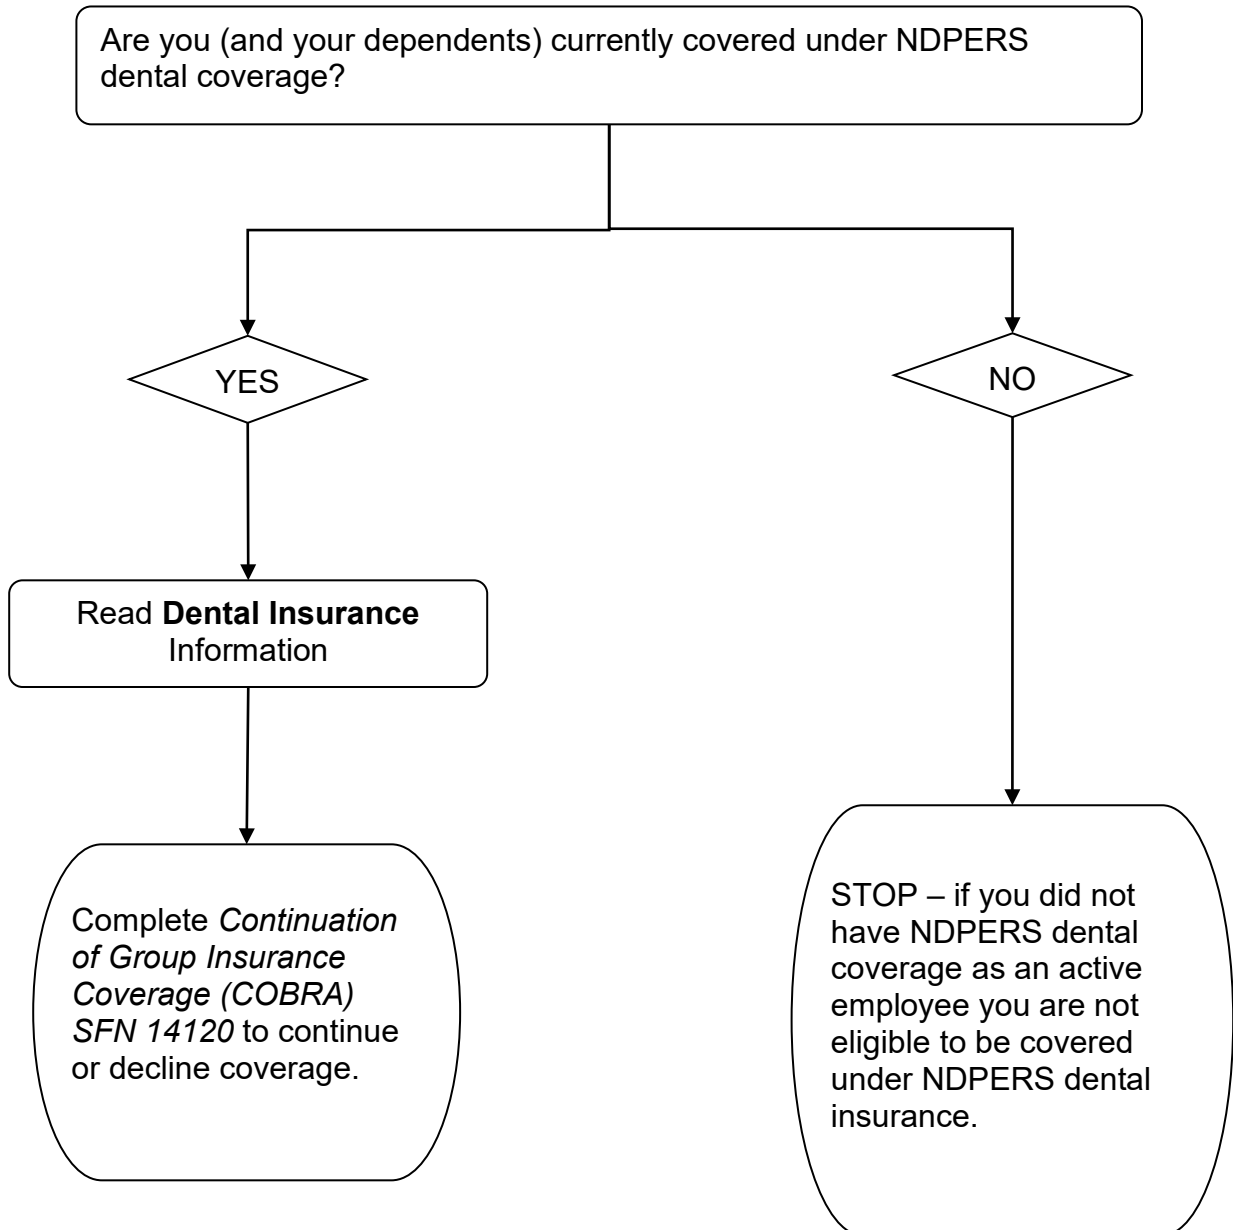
Are you (and your dependents) currently covered under NDPERS dental coverage?

YES

NO

Read **Dental Insurance** Information

Complete *Continuation of Group Insurance Coverage (COBRA) SFN 14120* to continue or decline coverage.

STOP – if you did not have NDPERS dental coverage as an active employee you are not eligible to be covered under NDPERS dental insurance.